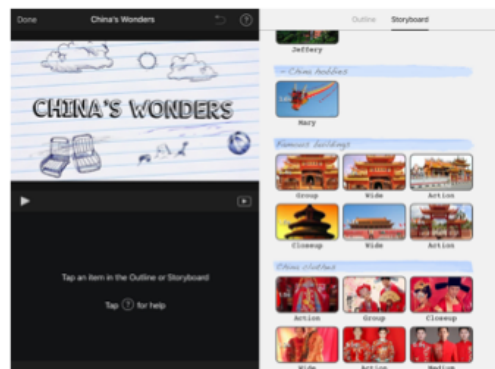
Done China's Wonders ?

CHINA'S WONDERS

Tap an item in the Outline or Storyboard

Tap ? for help

Outline Storyboard

Jeffery

China hobbies

Mary

Famous buildings

Group Wide Action

Closeup Wide Action

China clothes

Action Group Closeup

Wide Action Medium